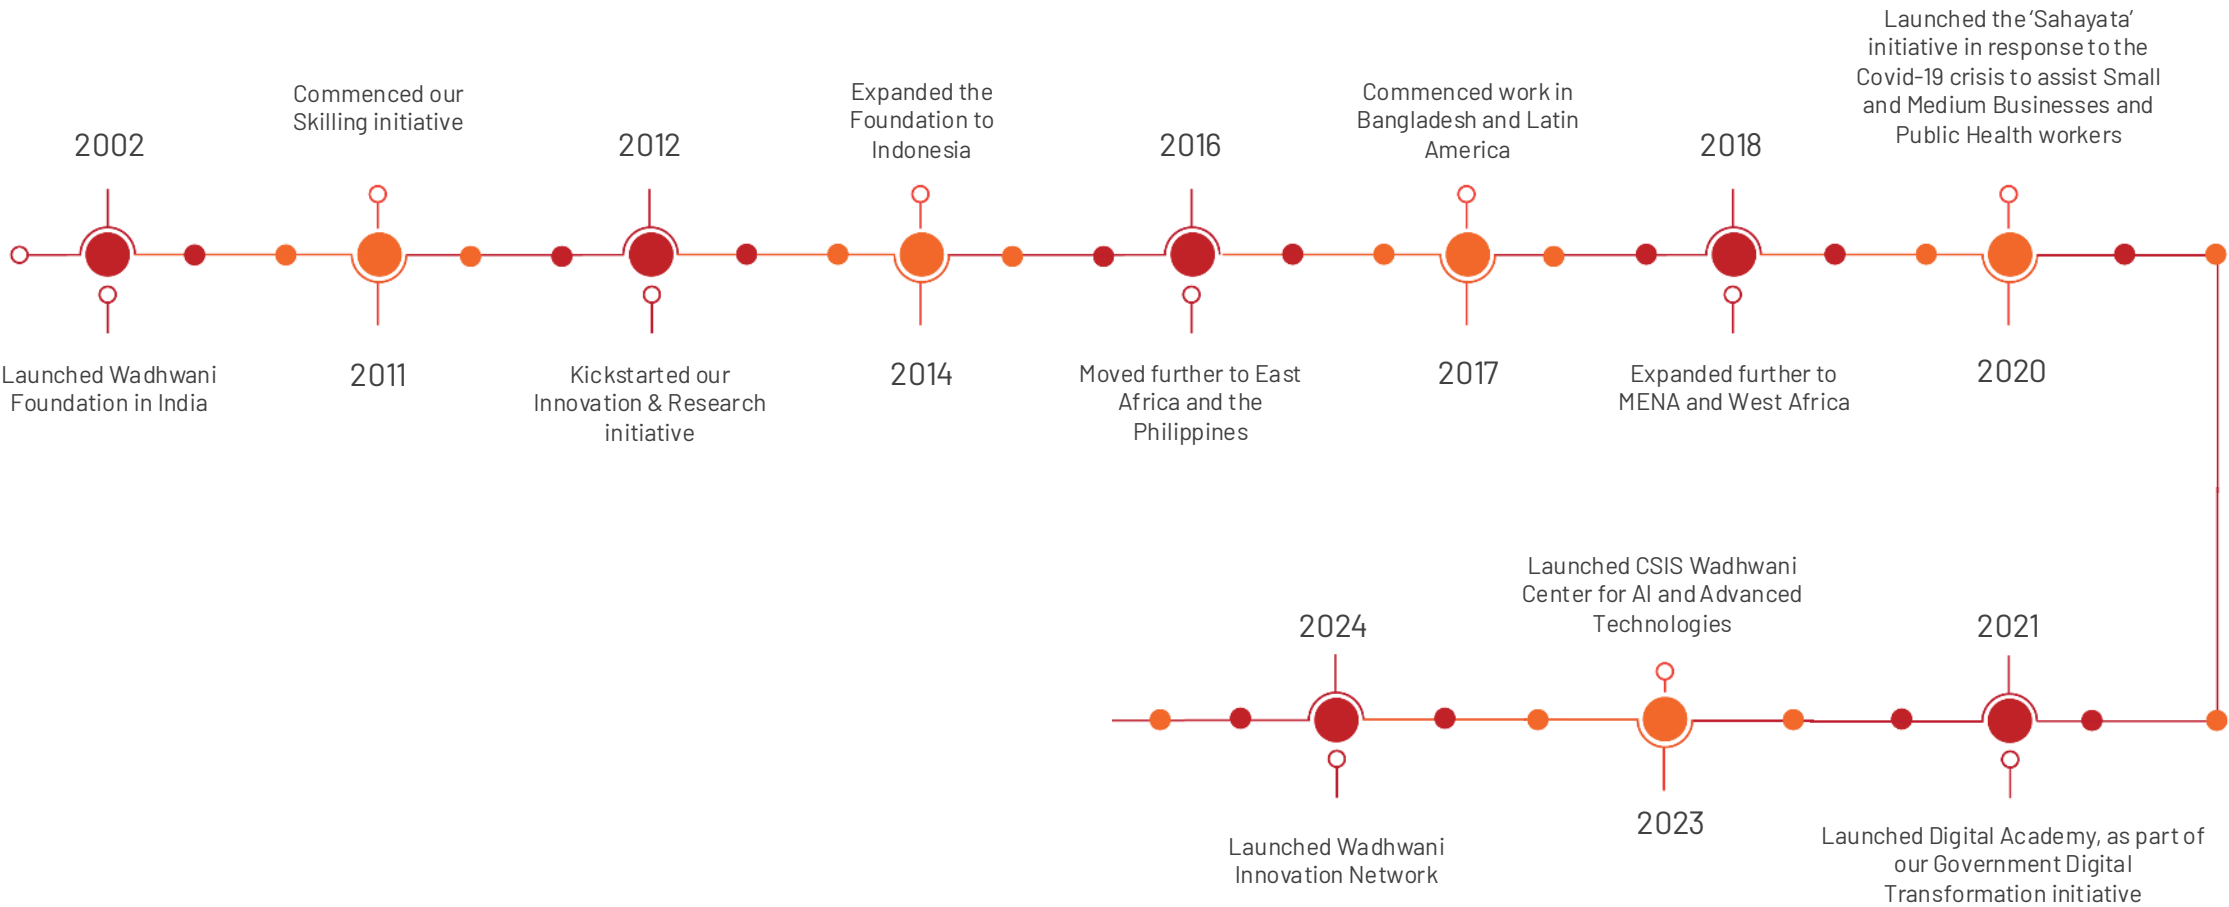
2002

Launched Wadhwani Foundation in India

Commenced our Skilling initiative

2011

2012

Kickstarted our Innovation & Research initiative

Expanded the Foundation to Indonesia

2014

2016

Moved further to East Africa and the Philippines

Commenced work in Bangladesh and Latin America

2017

2018

Expanded further to MENA and West Africa

Launched the 'Sahayata' initiative in response to the Covid-19 crisis to assist Small and Medium Businesses and Public Health workers

2020

2021

Launched Digital Academy, as part of our Government Digital Transformation initiative

Launched CSIS Wadhwani Center for AI and Advanced Technologies

2023

2024

Launched Wadhwani Innovation Network